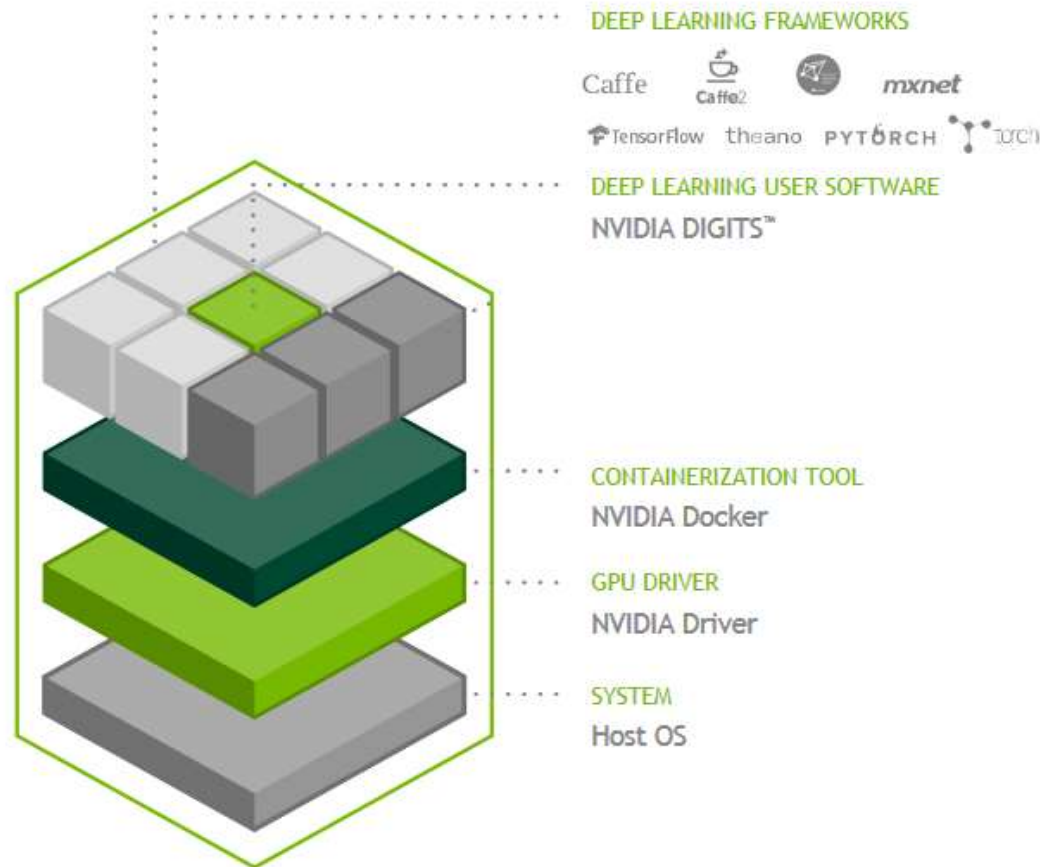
DEEP LEARNING FRAMEWORKS

Caffe Caffe2 mxnet

TensorFlow theano PYTORCH TORCH

DEEP LEARNING USER SOFTWARE

NVIDIA DIGITS™

CONTAINERIZATION TOOL

NVIDIA Docker

GPU DRIVER

NVIDIA Driver

SYSTEM

Host OS